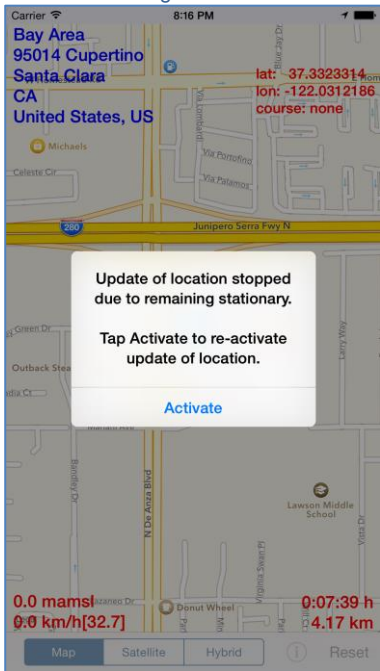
Carrier 8:16 PM

Bay Area
95014 Cupertino
Santa Clara
CA
United States, US

lat: 37.3323314
lon: -122.0312186
course: none

Michaels
Celeste Cir
Via Lombardi
Via Portofino
Via Palamos
280
Junipero Serra Fwy N
Green Dr
Outback Stea
Larry Way
N De Anza Blvd
Lawson Middle School
Vista Dr
Donut Wheel
Virginia Swan Pl

Update of location stopped due to remaining stationary.

Tap Activate to re-activate update of location.

Activate

0.0 mamsl
0.0 km/h[32.7]
0:07:39 h
4.17 km

Map
Satellite
Hybrid
Reset